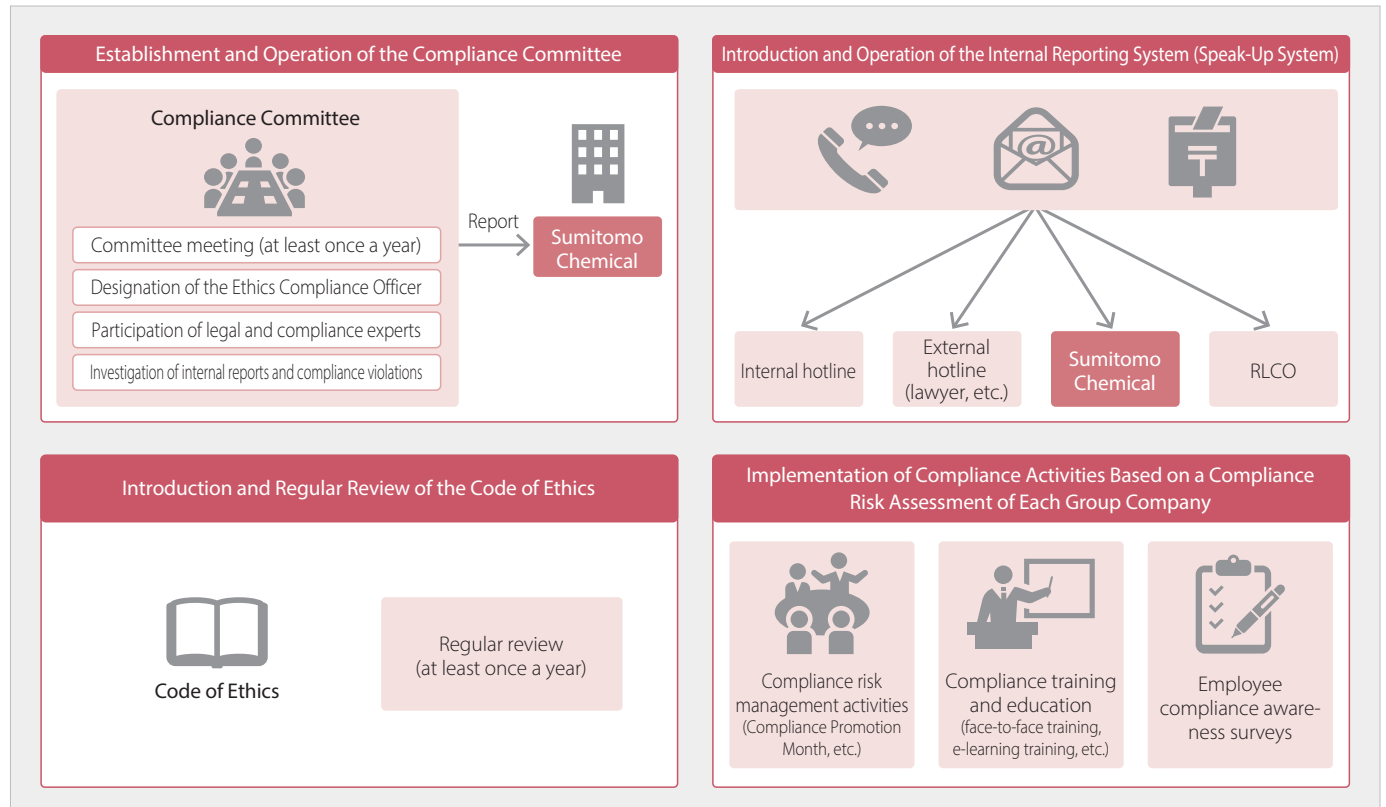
Establishment and Operation of the Compliance Committee

Compliance Committee

Committee meeting (at least once a year)

Designation of the Ethics Compliance Officer

Participation of legal and compliance experts

Investigation of internal reports and compliance violations

Report

Sumitomo Chemical

Introduction and Operation of the Internal Reporting System (Speak-Up System)

Internal hotline

External hotline (lawyer, etc.)

Sumitomo Chemical

RLCO

Introduction and Regular Review of the Code of Ethics

Code of Ethics

Regular review (at least once a year)

Implementation of Compliance Activities Based on a Compliance Risk Assessment of Each Group Company

Compliance risk management activities (Compliance Promotion Month, etc.)

Compliance training and education (face-to-face training, e-learning training, etc.)

Employee compliance awareness surveys